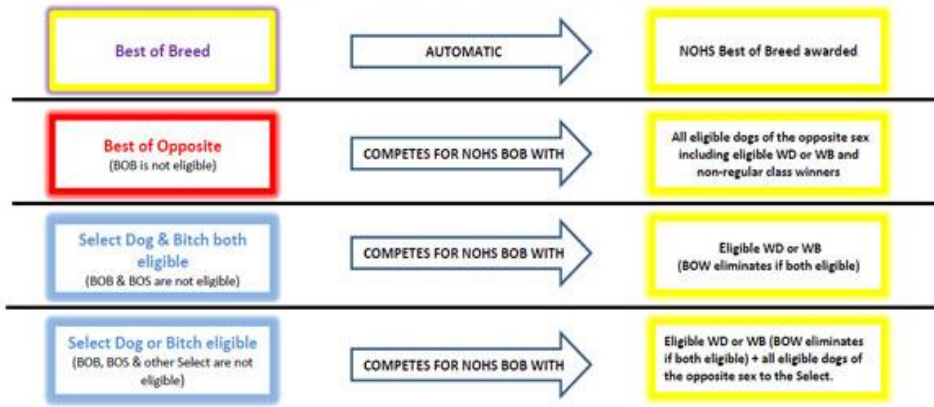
Best of Breed

AUTOMATIC

NOHS Best of Breed awarded

Best of Opposite
(BOB is not eligible)

COMPETES FOR NOHS BOB WITH

All eligible dogs of the opposite sex including eligible WD or WB and non-regular class winners

Select Dog & Bitch both eligible
(BOB & BOS are not eligible)

COMPETES FOR NOHS BOB WITH

Eligible WD or WB
(BOW eliminates if both eligible)

Select Dog or Bitch eligible
(BOB, BOS & other Select are not eligible)

COMPETES FOR NOHS BOB WITH

Eligible WD or WB (BOW eliminates if both eligible) + all eligible dogs of the opposite sex to the Select.